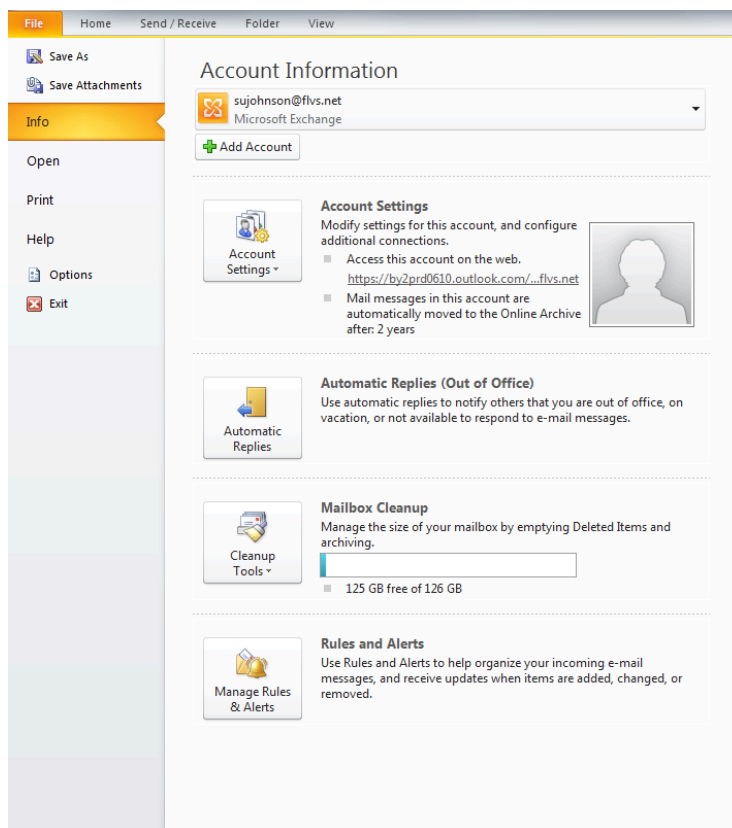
File Home Send / Receive Folder View

Save As
Save Attachments
Info
Open
Print
Help
Options
Exit

Account Information

sujohnson@flvs.net
Microsoft Exchange

Add Account

Account Settings

Account Settings
Modify settings for this account, and configure additional connections.
Access this account on the web.
https://by2prd0610.outlook.com/...flvs.net
Mail messages in this account are automatically moved to the Online Archive after: 2 years

Automatic Replies

Automatic Replies (Out of Office)
Use automatic replies to notify others that you are out of office, on vacation, or not available to respond to e-mail messages.

Cleanup Tools

Mailbox Cleanup
Manage the size of your mailbox by emptying Deleted Items and archiving.
125 GB free of 126 GB

Manage Rules & Alerts

Rules and Alerts
Use Rules and Alerts to help organize your incoming e-mail messages, and receive updates when items are added, changed, or removed.